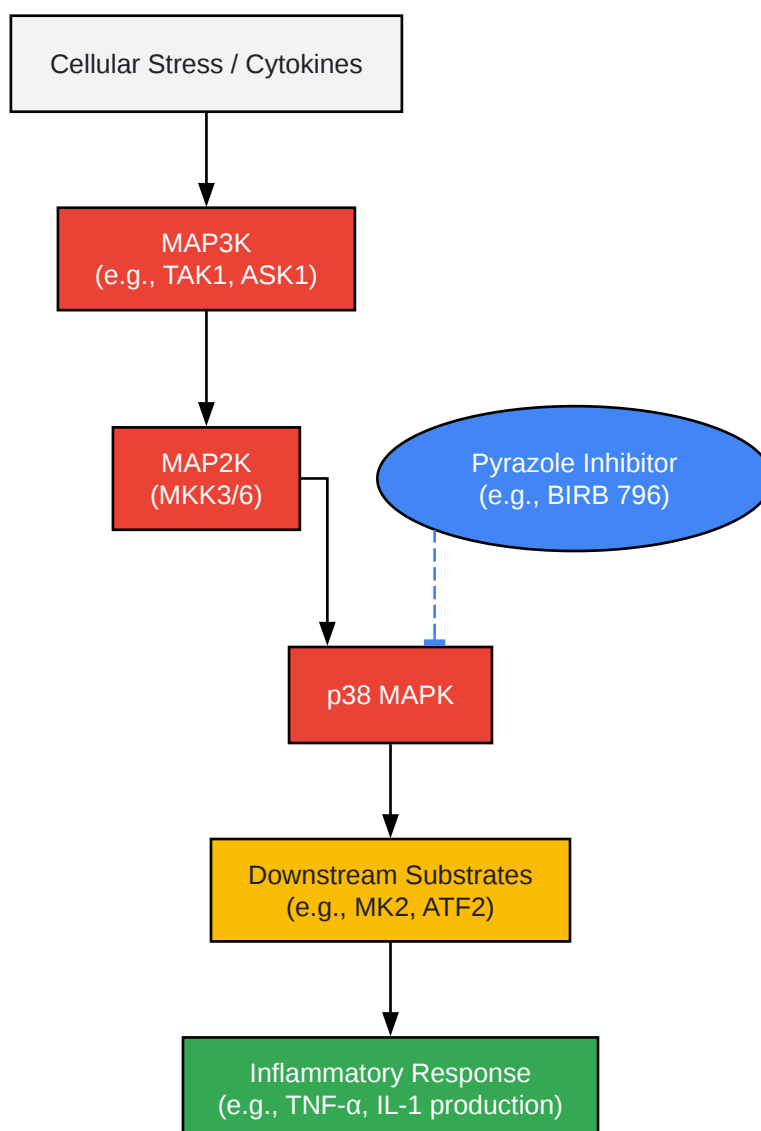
Cellular Stress / Cytokines

MAP3K
(e.g., TAK1, ASK1)

MAP2K
(MKK3/6)

Pyrazole Inhibitor
(e.g., BIRB 796)

p38 MAPK

Downstream Substrates
(e.g., MK2, ATF2)

Inflammatory Response
(e.g., TNF-α, IL-1 production)